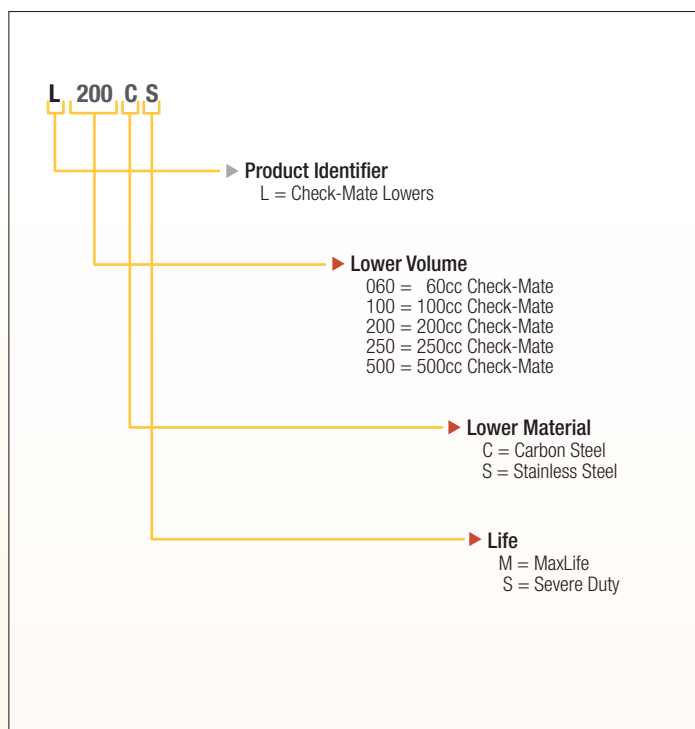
L 200 C S

Product Identifier
L = Check-Mate Lowers

Lower Volume
060 = 60cc Check-Mate
100 = 100cc Check-Mate
200 = 200cc Check-Mate
250 = 250cc Check-Mate
500 = 500cc Check-Mate

Lower Material
C = Carbon Steel
S = Stainless Steel

Life
M = MaxLife
S = Severe Duty